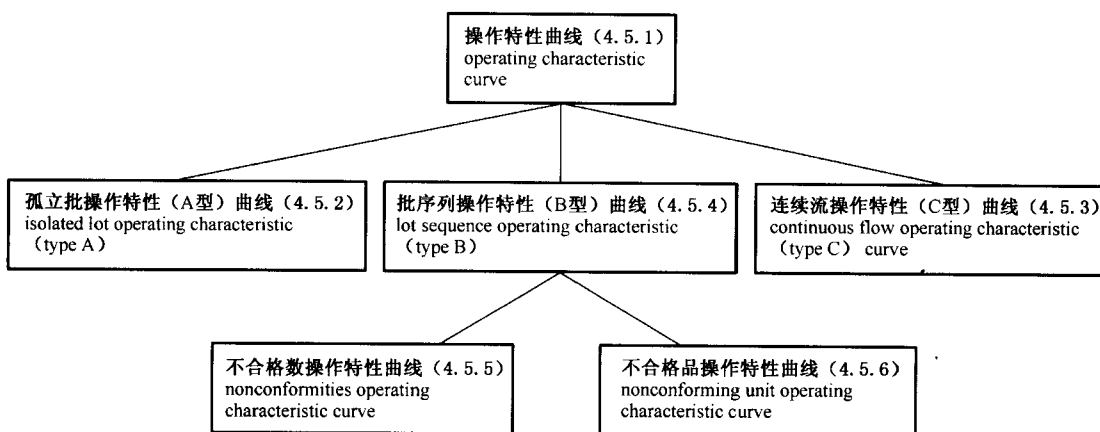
操作特性曲线（4.5.1）
operating characteristic curve

孤立批操作特性（A型）曲线（4.5.2）
isolated lot operating characteristic （type A）

批序列操作特性（B型）曲线（4.5.4）
lot sequence operating characteristic （type B）

连续流操作特性（C型）曲线（4.5.3）
continuous flow operating characteristic （type C） curve

不合格数操作特性曲线（4.5.5）
nonconformities operating characteristic curve

不合格品操作特性曲线（4.5.6）
nonconforming unit operating characteristic curve